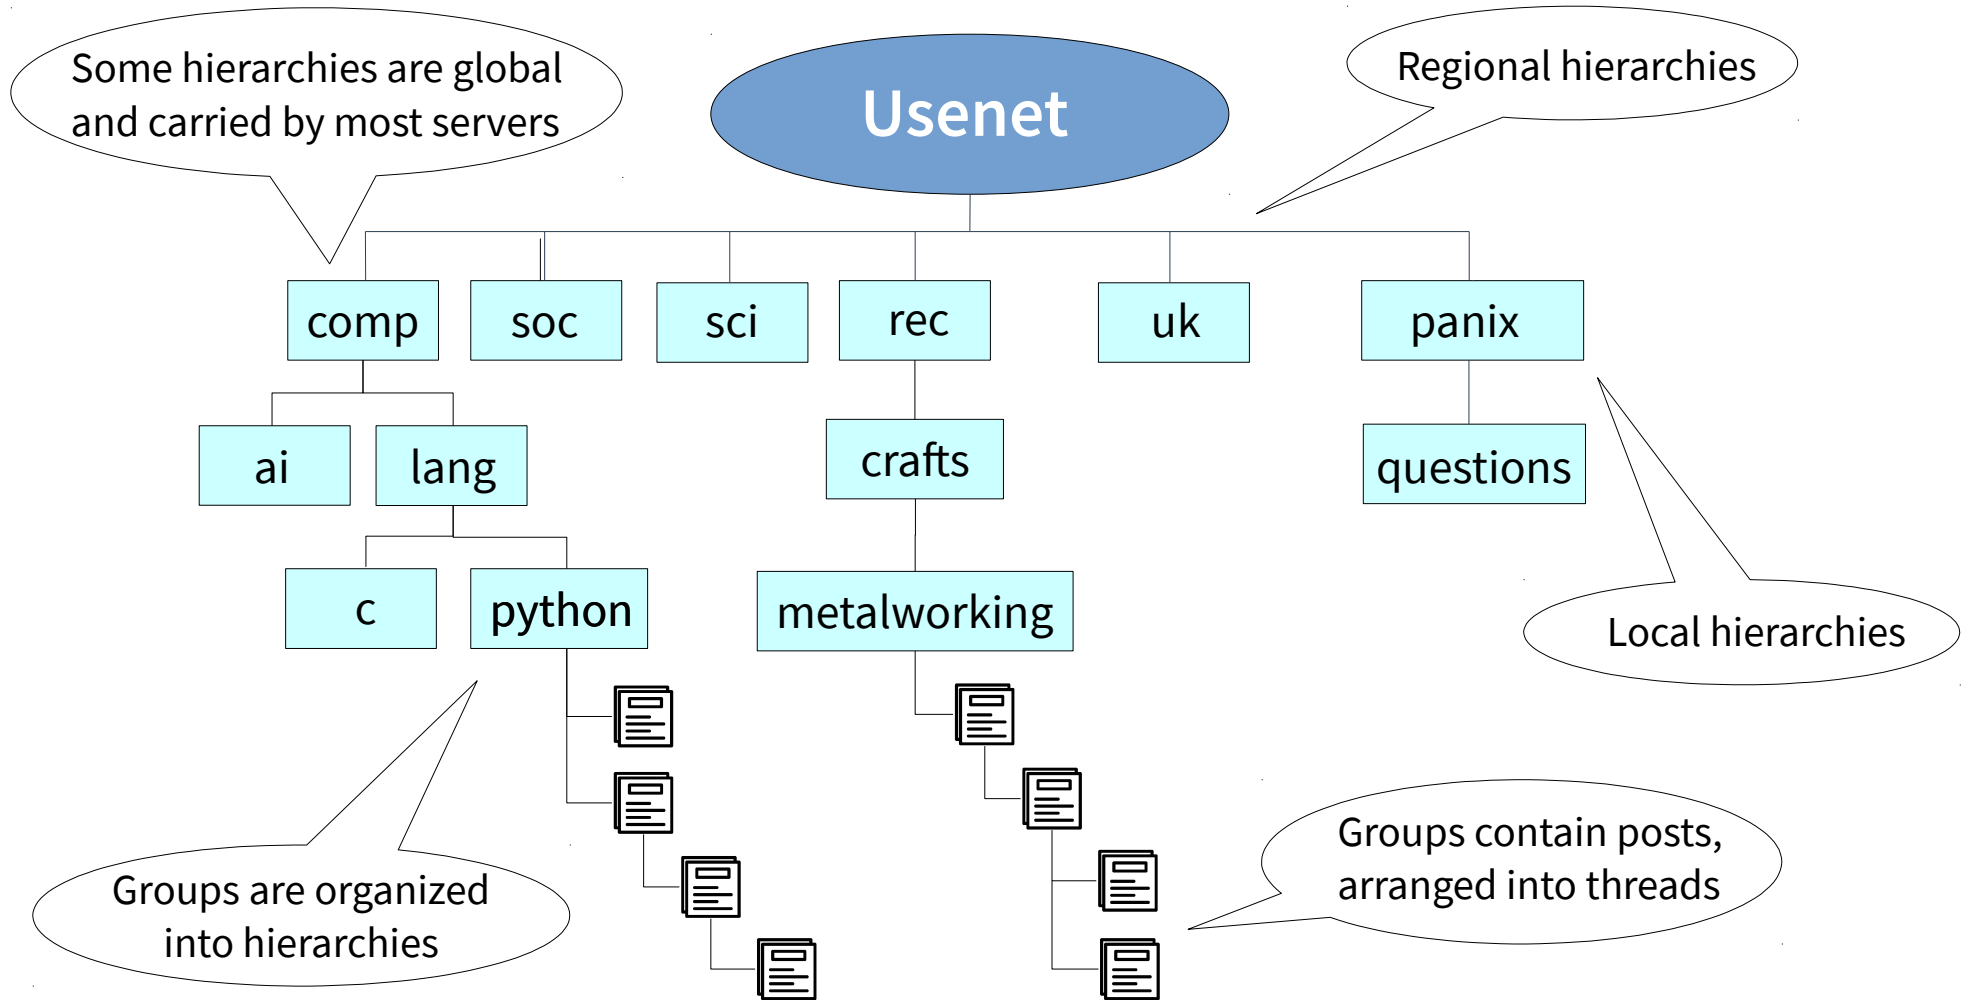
Some hierarchies are global and carried by most servers

Usenet

Regional hierarchies

comp

soc

sci

rec

uk

panix

ai

lang

crafts

questions

c

python

metalworking

Local hierarchies

Groups are organized into hierarchies

Groups contain posts, arranged into threads